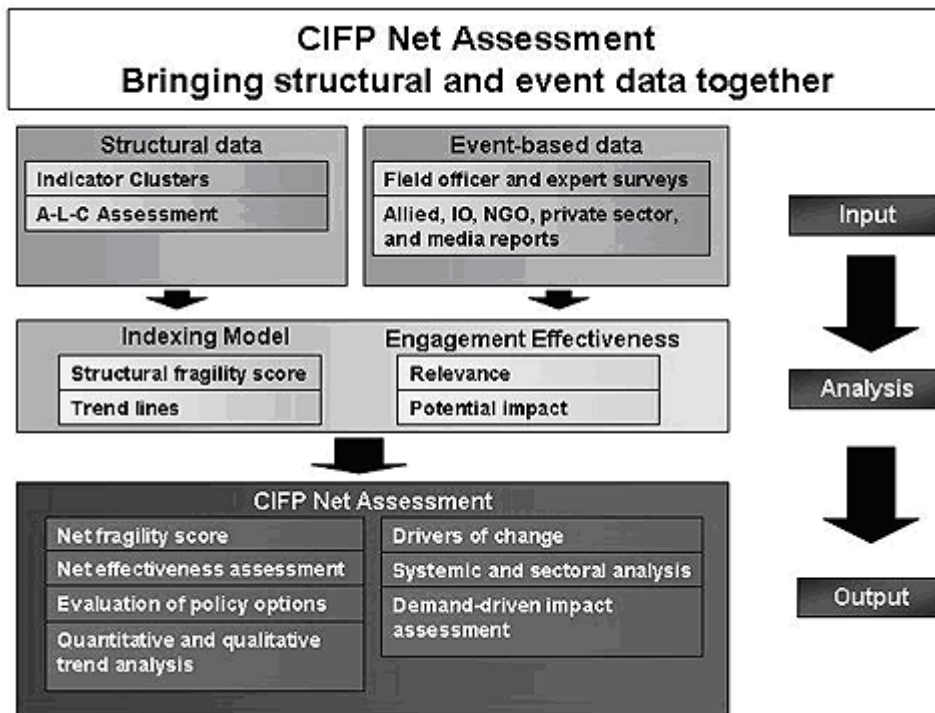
CIFP Net Assessment
Bringing structural and event data together

Structural data
Indicator Clusters
A-L-C Assessment

Event-based data
Field officer and expert surveys
Allied, IO, NGO, private sector, and media reports

Input

Indexing Model
Structural fragility score
Trend lines

Engagement Effectiveness
Relevance
Potential impact

Analysis

CIFP Net Assessment
Net fragility score
Net effectiveness assessment
Evaluation of policy options
Quantitative and qualitative trend analysis

Drivers of change
Systemic and sectoral analysis
Demand-driven impact assessment

Output